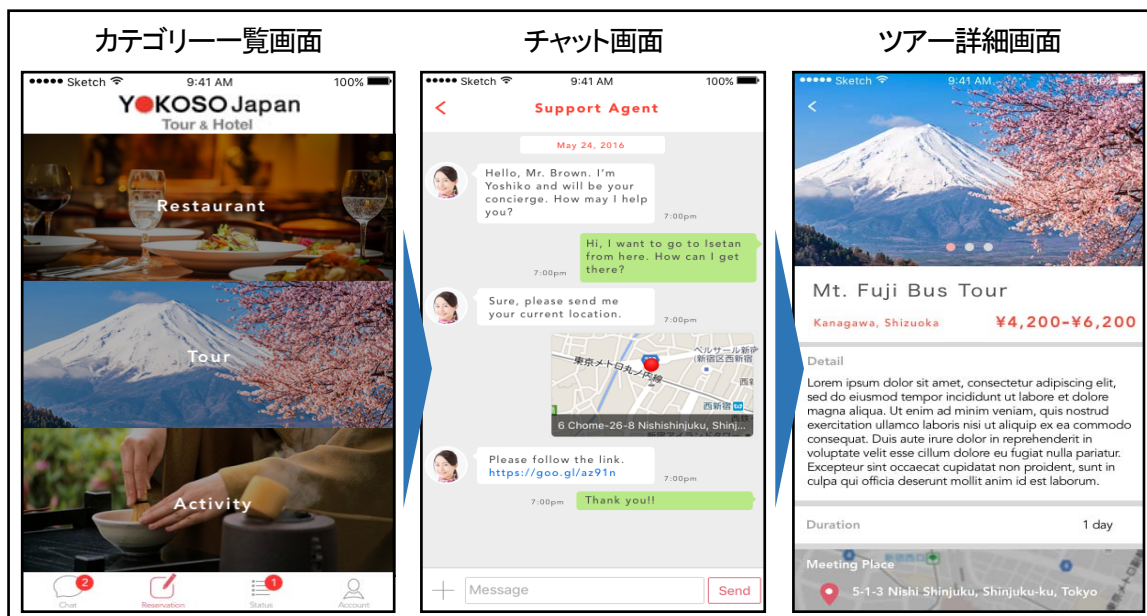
カテゴリー一覧画面

●●●●● Sketch 9:41 AM 100%

YOKOSO Japan
Tour & Hotel

Restaurant

Tour

Activity

2 Chat
Reservation
1 Status
Account

チャット画面

●●●●● Sketch 9:41 AM 100%

< Support Agent

May 24, 2016

Hello, Mr. Brown. I'm Yoshiko and will be your concierge. How may I help you?
7:00pm

Hi, I want to go to Isetan from here. How can I get there?
7:00pm

Sure, please send me your current location.
7:00pm

東京メトロ丸ノ内線
ベルサール新宿
(新宿区西新宿
西新宿
6 Chome-26-8 Nishishinjuku, Shinj...

Please follow the link.
https://goo.gl/az91n
7:00pm

7:00pm
Thank you!!

+ Message Send

ツアー詳細画面

●●●●● Sketch 9:41 AM

<

Mt. Fuji Bus Tour

Kanagawa, Shizuoka ¥4,200-¥6,200

Detail

Lorem ipsum dolor sit amet, consectetur adipiscing elit, sed do eiusmod tempor incididunt ut labore et dolore magna aliqua. Ut enim ad minim veniam, quis nostrud exercitation ullamco laboris nisi ut aliquip ex ea commodo consequat. Duis aute irure dolor in reprehenderit in voluptate velit esse cillum dolore eu fugiat nulla pariatur. Excepteur sint occaecat cupidatat non proident, sunt in culpa qui officia deserunt mollit anim id est laborum.

Duration 1 day

Meeting Place
5-1-3 Nishi Shinjuku, Shinjuku-ku, Tokyo